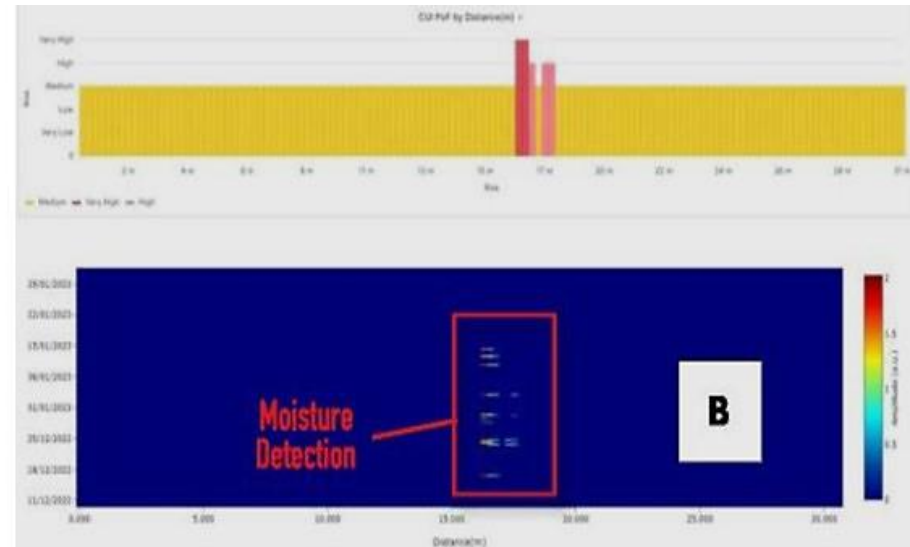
CUI PoF by Distance(m)

Very High
High
Medium
Low
Very Low
0

2 m
4 m
6 m
8 m
10 m
12 m
14 m
16 m
17 m
20 m
22 m
24 m
26 m
28 m
31 m

Medium
Very High
High

29/01/2023
22/01/2023
15/01/2023
08/01/2023
01/01/2023
25/12/2022
18/12/2022
11/12/2022

Moisture Detection

B

2
1.5
1
0.5
0

0.000
5.000
10.000
15.000
20.000
25.000
30.000

Distance(m)